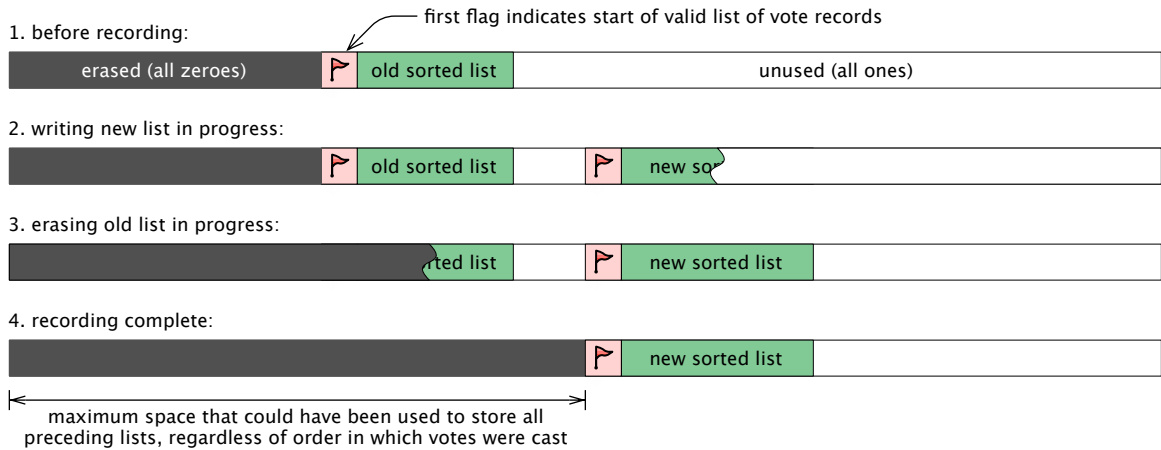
first flag indicates start of valid list of vote records

1. before recording:

erased (all zeroes)

old sorted list

unused (all ones)

2. writing new list in progress:

old sorted list

new so

3. erasing old list in progress:

rted list

new sorted list

4. recording complete:

new sorted list

maximum space that could have been used to store all preceding lists, regardless of order in which votes were cast